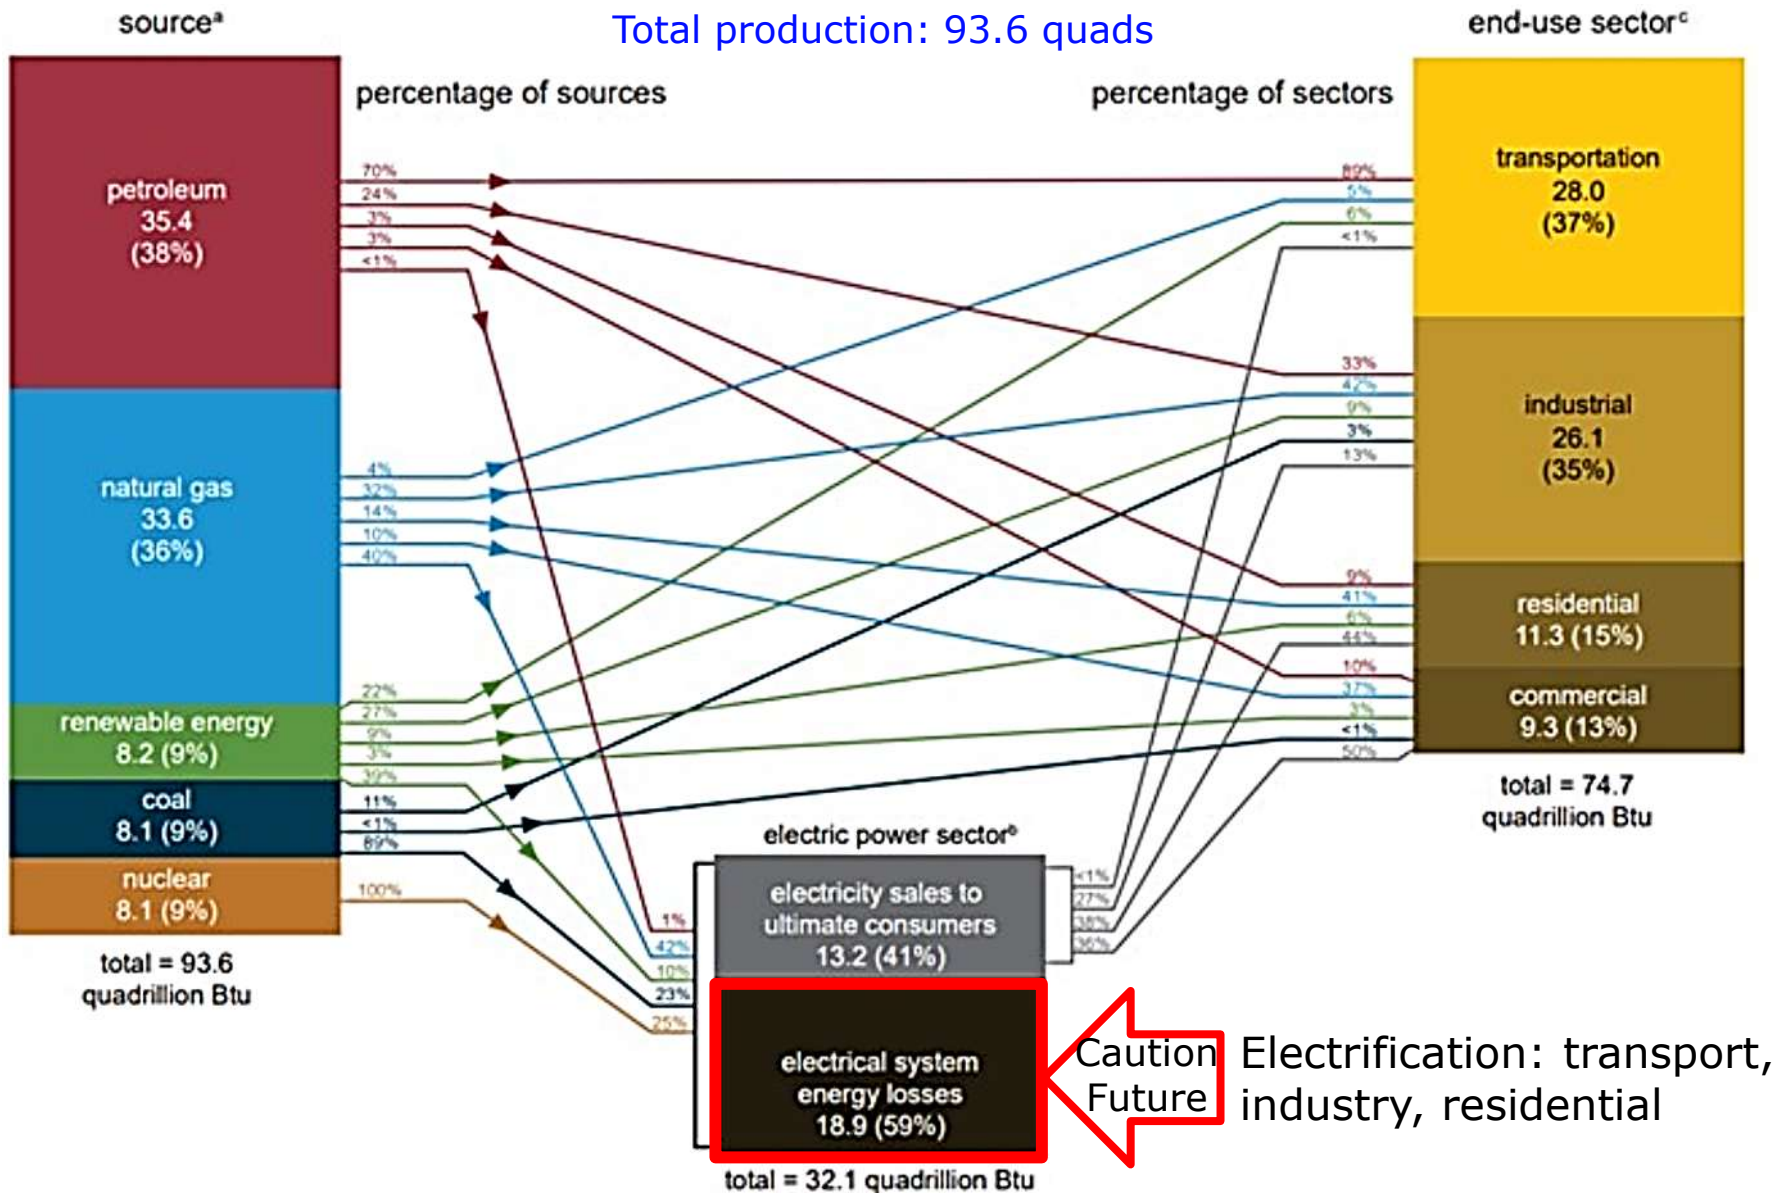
source$^a$

Total production: 93.6 quads

end-use sector$^c$

percentage of sources

percentage of sectors

petroleum
35.4
(38%)

natural gas
33.6
(36%)

renewable energy
8.2 (9%)

coal
8.1 (9%)

nuclear
8.1 (9%)

total = 93.6
quadrillion Btu

70%
24%
3%
3%
<1%

4%
32%
14%
10%
40%

22%
27%
9%
3%
39%

11%
<1%
89%

100%

1%
42%
10%
23%
25%

89%
5%
6%
<1%

33%
42%
9%
3%
13%

9%
41%
6%
44%

10%
37%
3%
<1%
50%

transportation
28.0
(37%)

industrial
26.1
(35%)

residential
11.3 (15%)

commercial
9.3 (13%)

total = 74.7
quadrillion Btu

electric power sector$^b$

electricity sales to ultimate consumers
13.2 (41%)

<1%
27%
38%
36%

electrical system energy losses
18.9 (59%)

total = 32.1 quadrillion Btu

Caution
Future

Electrification: transport, industry, residential